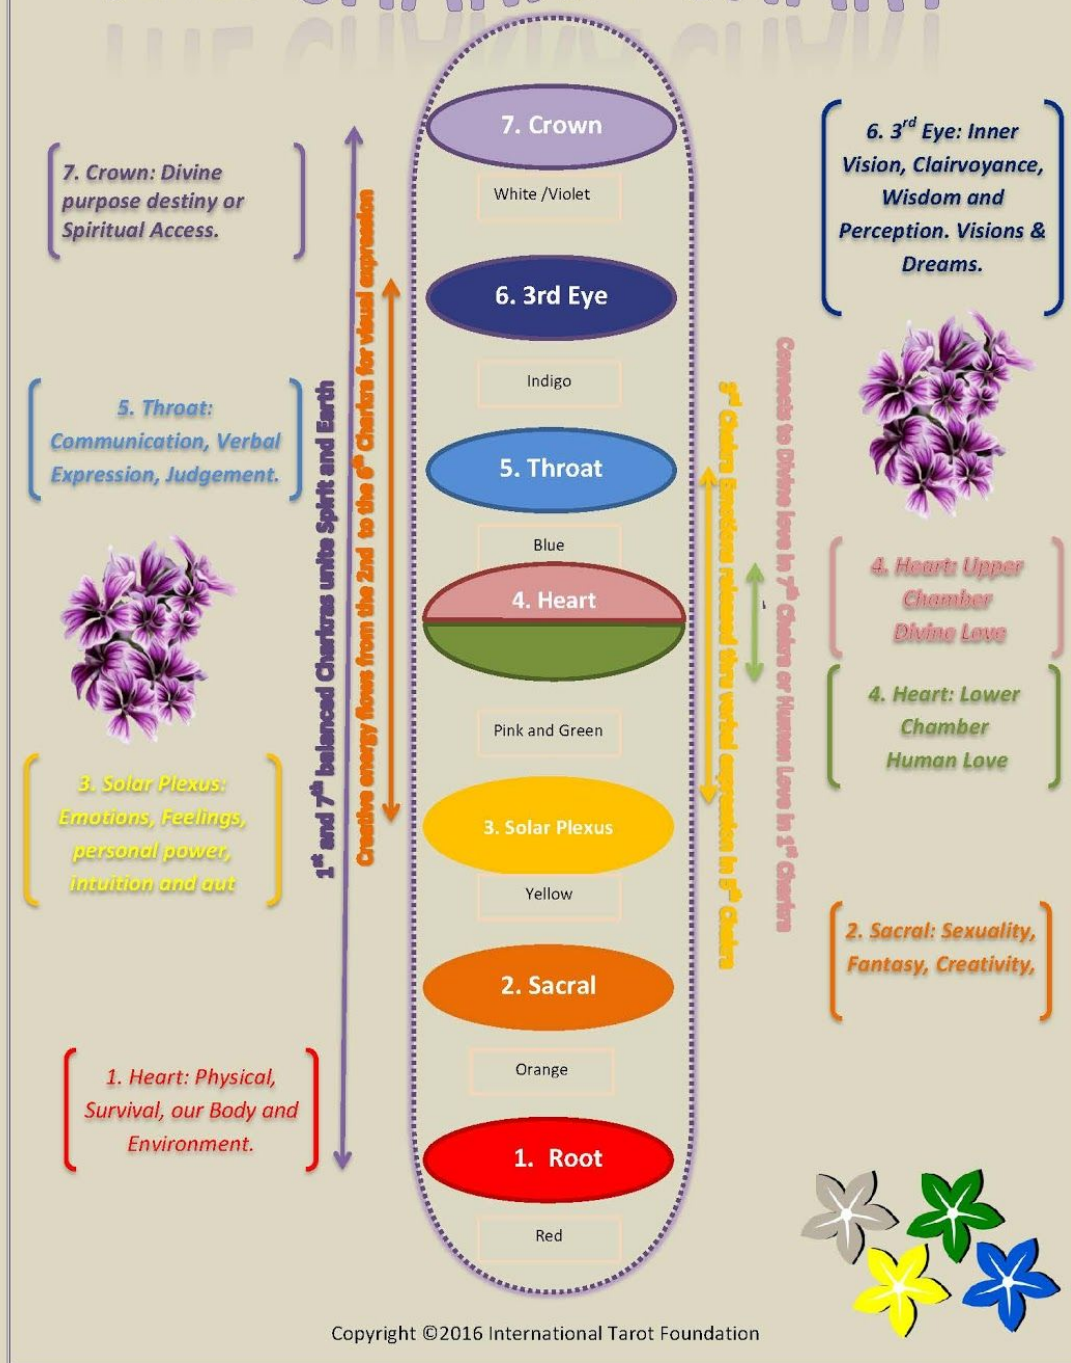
THE CHAKRA CHART

7. Crown: Divine purpose destiny or Spiritual Access.

5. Throat: Communication, Verbal Expression, Judgement.

3. Solar Plexus: Emotions, Feelings, personal power, intuition and gut

1. Heart: Physical, Survival, our Body and Environment.

$1^{st}$ and $7^{th}$ balanced Chakras unite Spirit and Earth

Creative energy flows from the 2nd to the $6^{th}$ Chakra for visual expression

7. Crown

White /Violet

6. 3rd Eye

Indigo

5. Throat

Blue

4. Heart

Pink and Green

3. Solar Plexus

Yellow

2. Sacral

Orange

1. Root

Red

$3^{rd}$ Chakra Emotions released thru verbal expression in $5^{th}$ Chakra

Connects to Divine love in $7^{th}$ Chakra or Human Love in $1^{st}$ Chakra

6. $3^{rd}$ Eye: Inner Vision, Clairvoyance, Wisdom and Perception. Visions & Dreams.

4. Heart: Upper Chamber Divine Love

4. Heart: Lower Chamber Human Love

2. Sacral: Sexuality, Fantasy, Creativity,

Copyright ©2016 International Tarot Foundation